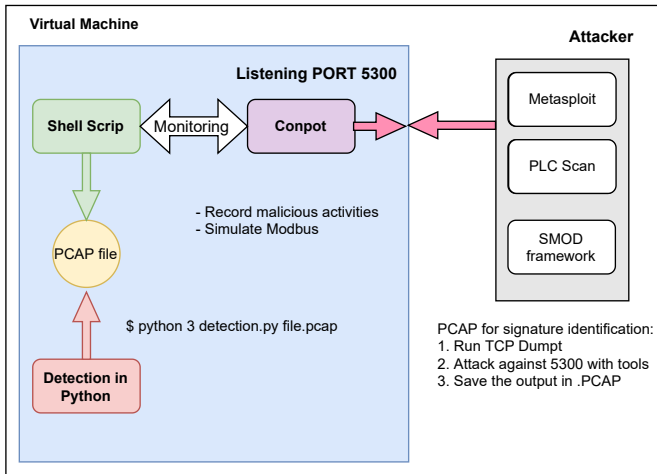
Virtual Machine

Attacker

Listening PORT 5300

Shell Scrip

Monitoring

Conpot

Metasploit

PLC Scan

SMOD framework

- Record malicious activities
- Simulate Modbus

PCAP file

$ python 3 detection.py file.pcap

Detection in Python

PCAP for signature identification:
1. Run TCP Dumpt
2. Attack against 5300 with tools
3. Save the output in .PCAP